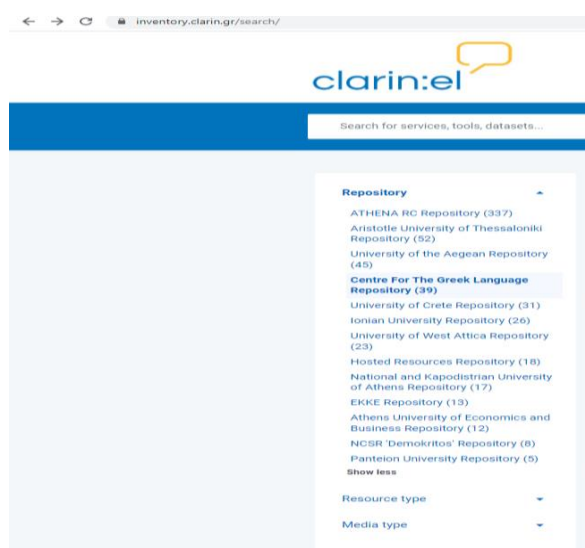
inventory.clarin.gr/search/

clarin:el

Search for services, tools, datasets...

Repository

ATHENA RC Repository (337)
Aristotle University of Thessaloniki Repository (52)
University of the Aegean Repository (45)
Centre For The Greek Language Repository (39)
University of Crete Repository (31)
Ionian University Repository (26)
University of West Attica Repository (23)
Hosted Resources Repository (18)
National and Kapodistrian University of Athens Repository (17)
EKKE Repository (13)
Athens University of Economics and Business Repository (12)
NCSR 'Demokritos' Repository (8)
Panteion University Repository (5)
Show less

Resource type

Media type